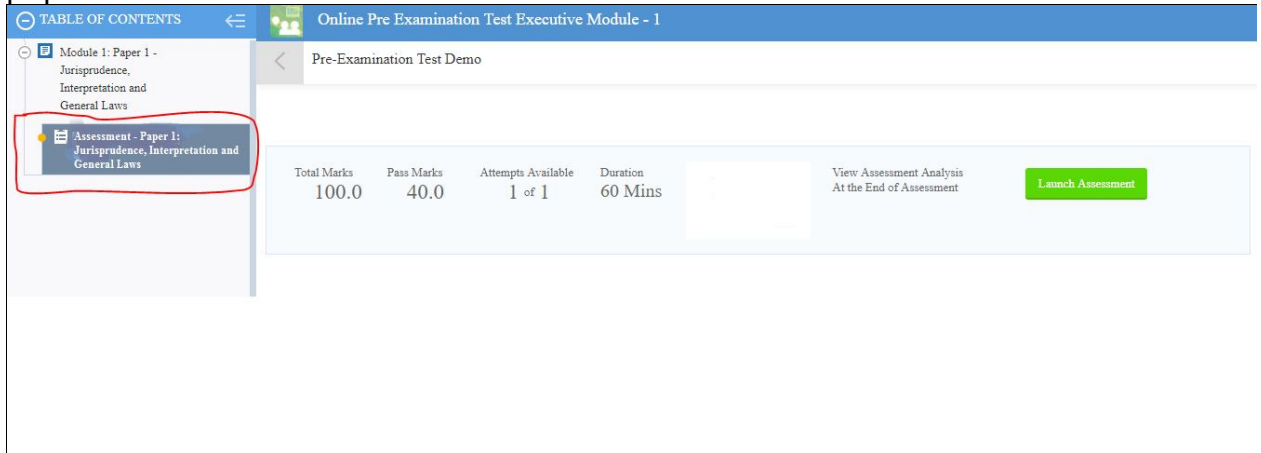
TABLE OF CONTENTS

Module 1: Paper 1 - Jurisprudence, Interpretation and General Laws

Assessment - Paper 1: Jurisprudence, Interpretation and General Laws

Online Pre Examination Test Executive Module - 1

Pre-Examination Test Demo

| Total Marks | Pass Marks | Attempts Available | Duration |
|---|---|---|---|
| 100.0 | 40.0 | 1 of 1 | 60 Mins |

View Assessment Analysis At the End of Assessment

Launch Assessment